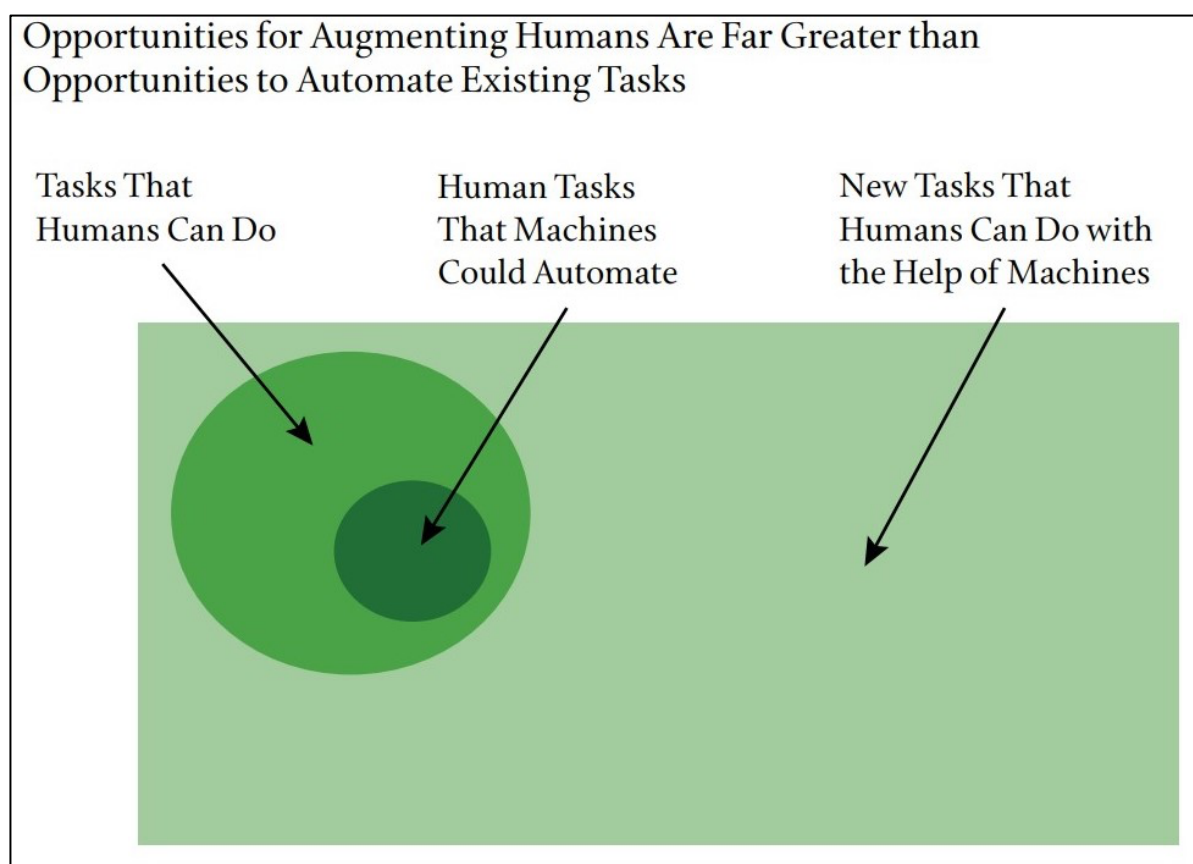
Opportunities for Augmenting Humans Are Far Greater than Opportunities to Automate Existing Tasks

Tasks That Humans Can Do

Human Tasks That Machines Could Automate

New Tasks That Humans Can Do with the Help of Machines